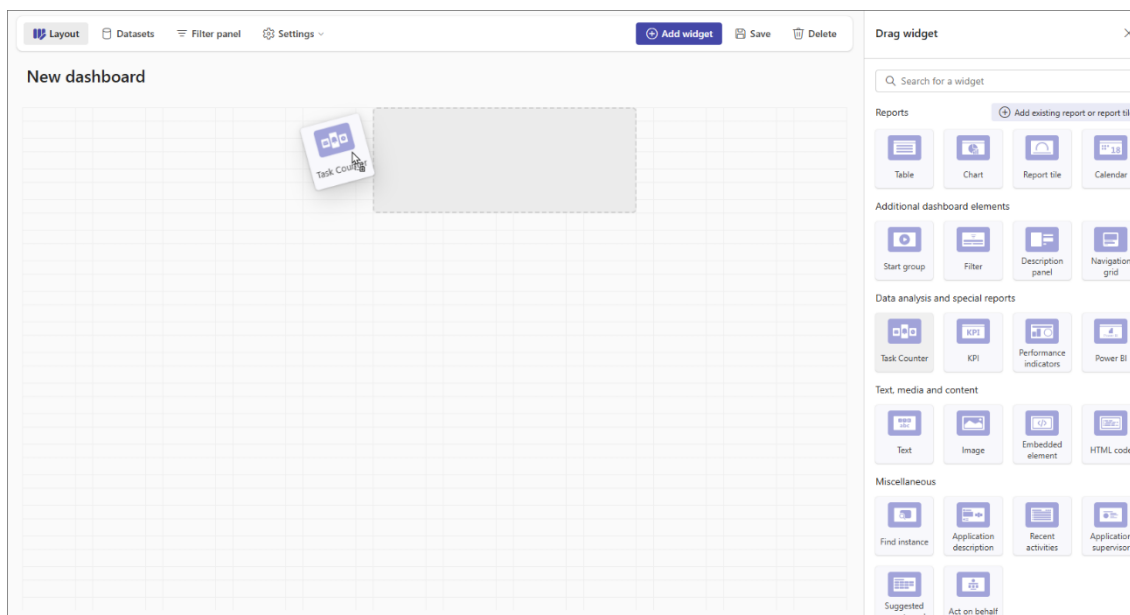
Layout Datasets Filter panel Settings Add widget Save Delete

New dashboard

Task Counter

Drag widget

Search for a widget

Reports

Add existing report or report til

Table
Chart
Report tile
Calendar

Additional dashboard elements

Start group
Filter
Description panel
Navigation grid

Data analysis and special reports

Task Counter
KPI
Performance indicators
Power BI

Text, media and content

Text
Image
Embedded element
HTML code

Miscellaneous

Find instance
Application description
Recent activities
Application supervisor

Suggested
Act on behalf